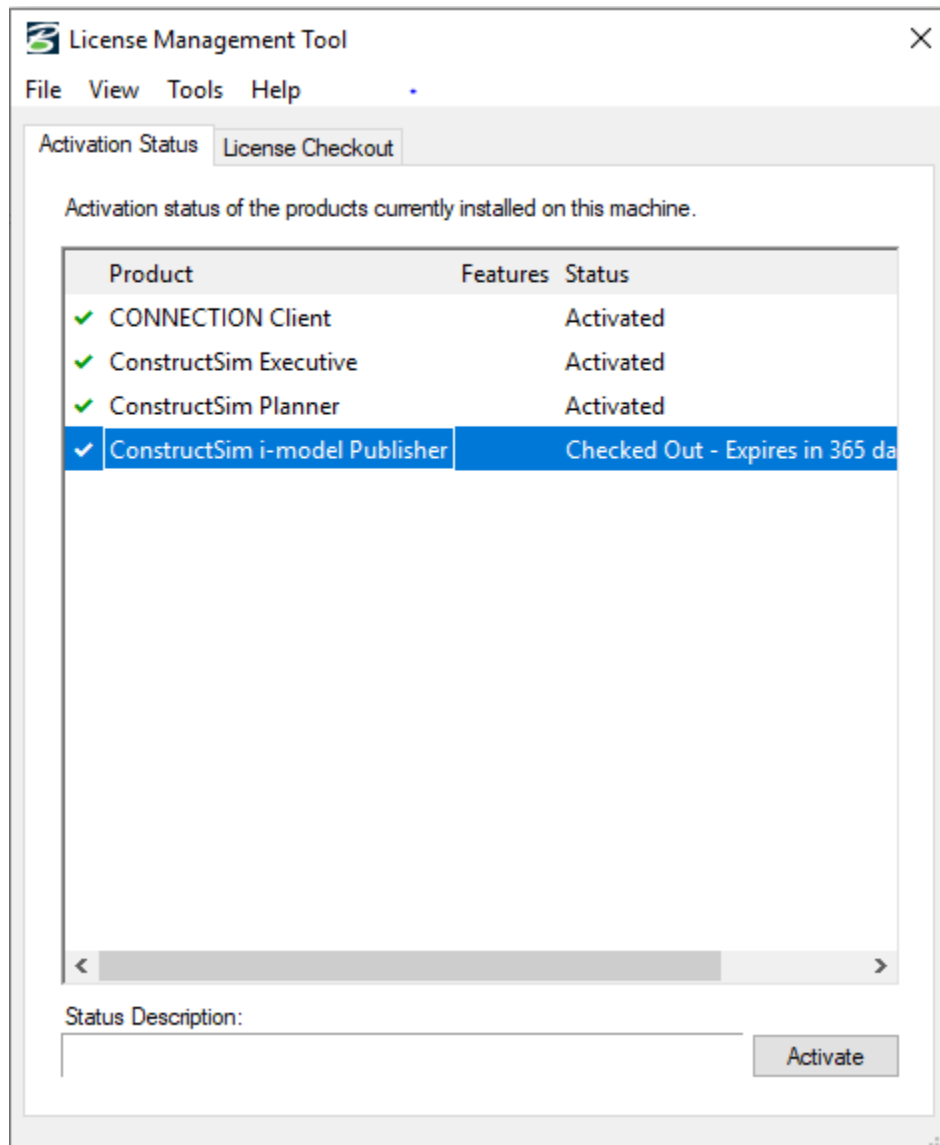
License Management Tool

File View Tools Help

Activation Status License Checkout

Activation status of the products currently installed on this machine.

| Product | Features | Status |
|---|---|---|
| ✔ CONNECTION Client | | Activated |
| ✔ ConstructSim Executive | | Activated |
| ✔ ConstructSim Planner | | Activated |
| ✔ ConstructSim i-model Publisher | | Checked Out - Expires in 365 da |

Status Description:

Activate